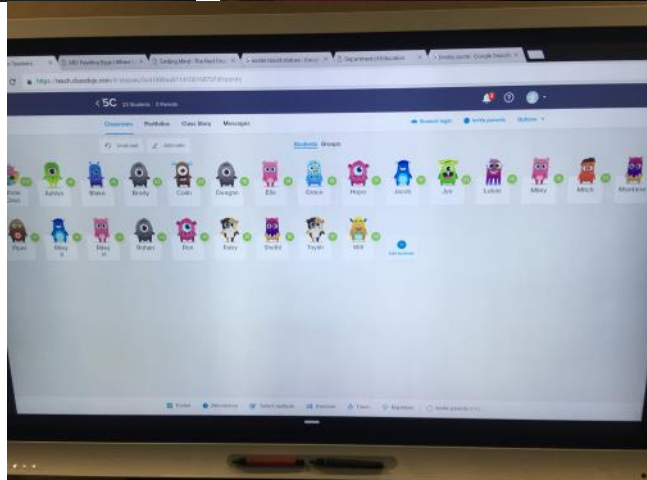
< 5C 23 Students · 0 Parents

Classroom Portfolios Class Story Messages

Student login Invite parents Options

Undo all Add skills

Students Groups

Ashlyn Blake Brody Cobi Dwayne Elle Grace Hope Jacob Jye Lukas Miley Mitch Montana

Piper Riley S Riley W Rohan Roi Ruby Sheila Taylah Will

Add students

Toolbox Attendance Select multiple Random Timer Big ideas Invite parents